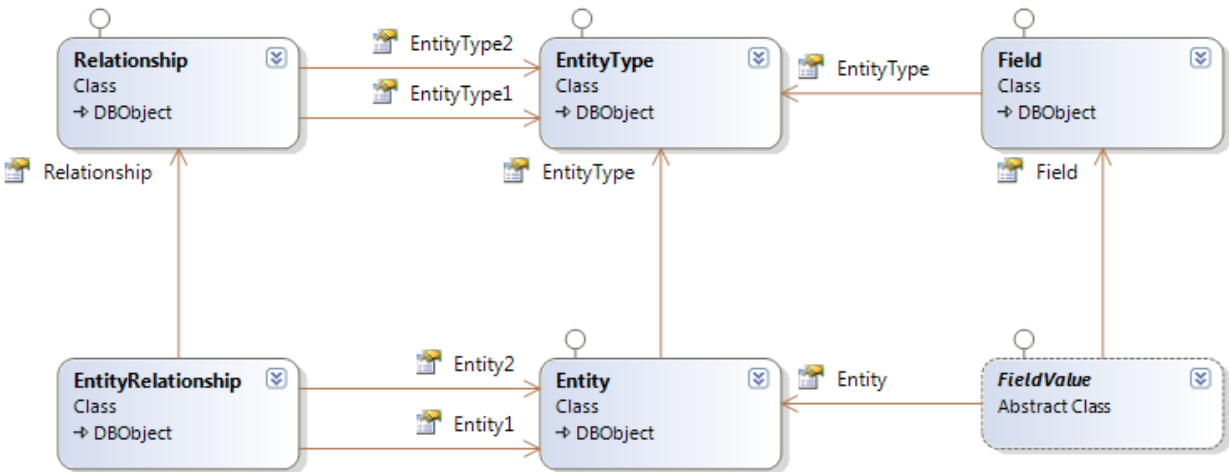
Relationship
Class
→ DBObject

EntityType2

EntityType1

EntityType
Class
→ DBObject

EntityType

Field
Class
→ DBObject

Relationship

EntityType

Field

EntityRelationship
Class
→ DBObject

Entity2

Entity1

Entity
Class
→ DBObject

Entity

*FieldValue*
Abstract Class